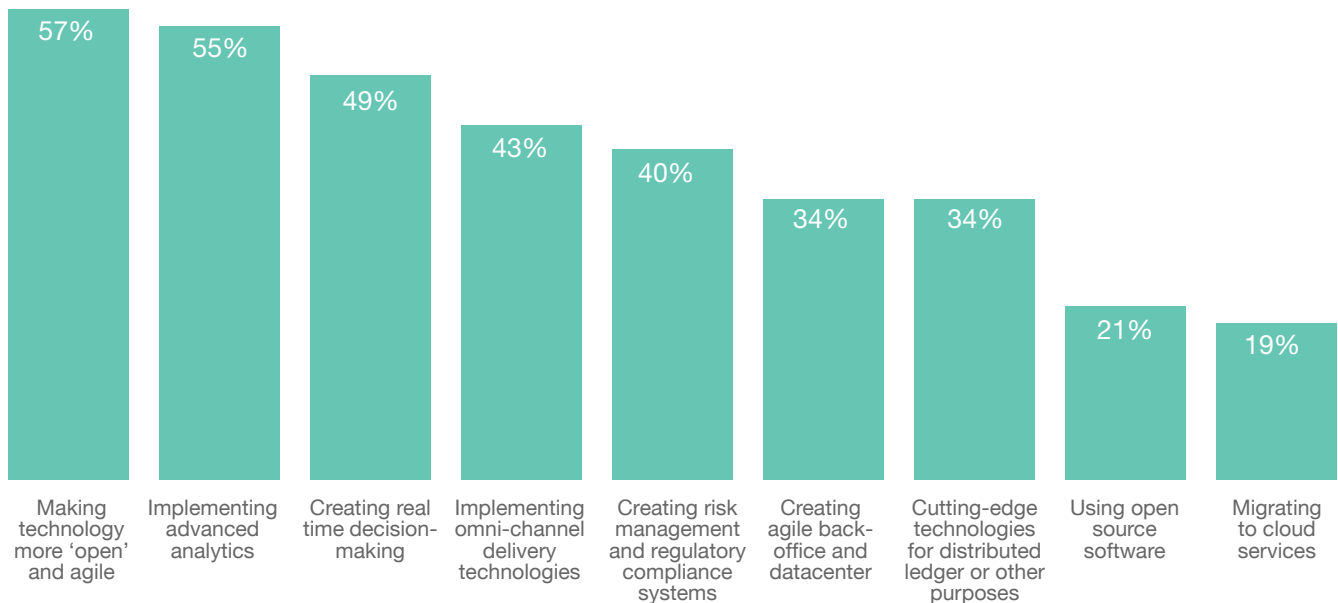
| 57% | 55% | 49% | 43% | 40% | 34% | 34% | 21% | 19% |
|---|---|---|---|---|---|---|---|---|
| Making technology more ‘open’ and agile | Implementing advanced analytics | Creating real time decision-making | Implementing omni-channel delivery technologies | Creating risk management and regulatory compliance systems | Creating agile back-office and datacenter | Cutting-edge technologies for distributed ledger or other purposes | Using open source software | Migrating to cloud services |